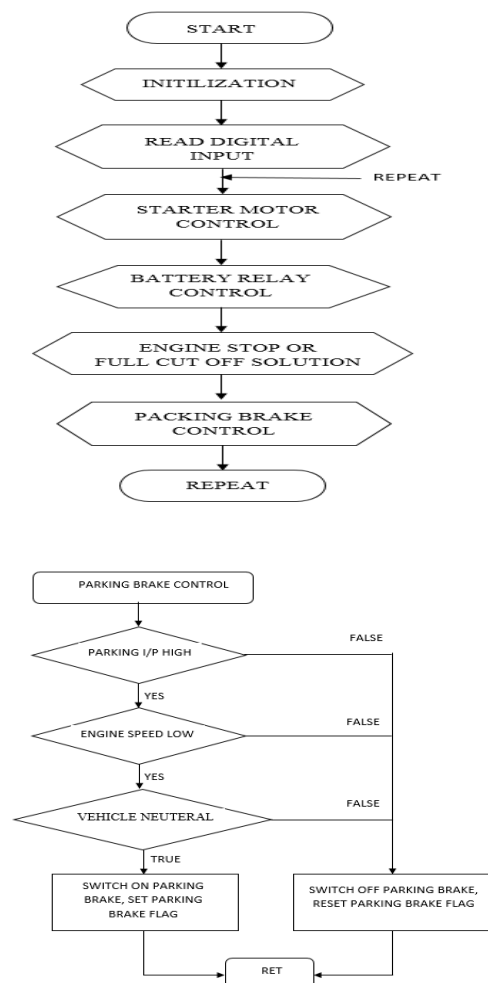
START

INITILIZATION

READ DIGITAL INPUT

REPEAT

STARTER MOTOR CONTROL

BATTERY RELAY CONTROL

ENGINE STOP OR FULL CUT OFF SOLUTION

PACKING BRAKE CONTROL

REPEAT

PARKING BRAKE CONTROL

PARKING I/P HIGH

FALSE

YES

ENGINE SPEED LOW

FALSE

YES

VEHICLE NEUTERAL

FALSE

TRUE

SWITCH ON PARKING BRAKE, SET PARKING BRAKE FLAG

SWITCH OFF PARKING BRAKE, RESET PARKING BRAKE FLAG

RET